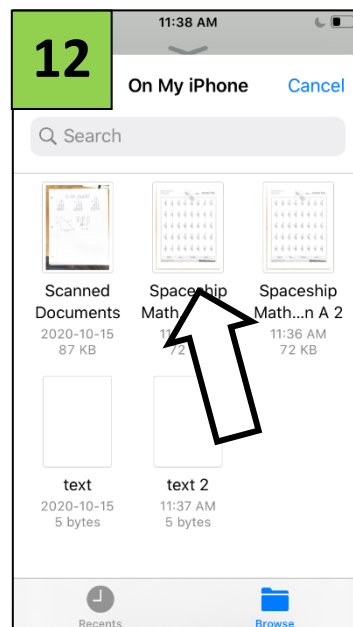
12

11:38 AM

On My iPhone

Cancel

Search

Scanned Documents
2020-10-15
87 KB

Spaceship Math
11
72

Spaceship Math...n A 2
11:36 AM
72 KB

text
2020-10-15
5 bytes

text 2
11:37 AM
5 bytes

Recents

Browse